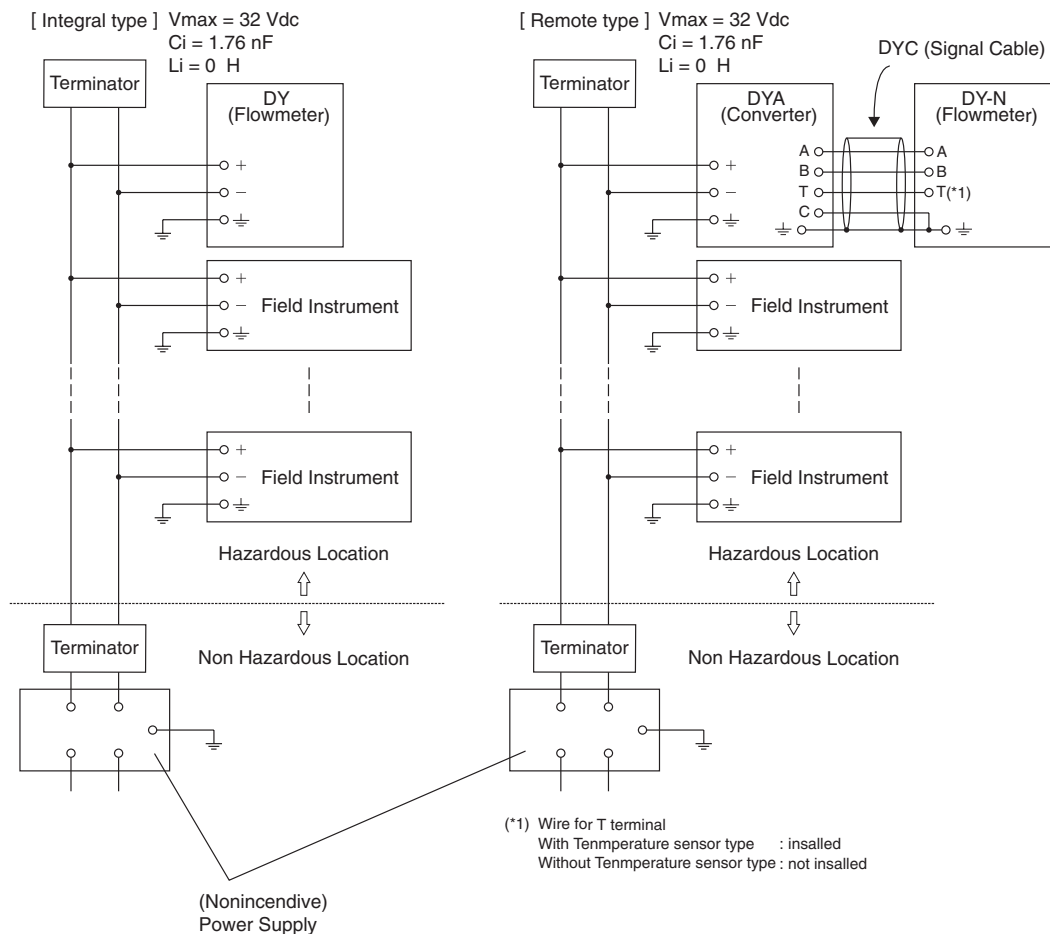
[ Integral type ] Vmax = 32 Vdc
Ci = 1.76 nF
Li = 0 H

Terminator

DY
(Flowmeter)

+
−
⏚

+
− Field Instrument
⏚

+
− Field Instrument
⏚

Hazardous Location

Non Hazardous Location

Terminator

[ Remote type ] Vmax = 32 Vdc
Ci = 1.76 nF
Li = 0 H

DYC (Signal Cable)

Terminator

DYA
(Converter)

DY-N
(Flowmeter)

+
−
⏚

A
B
T
C
⏚

A
B
T(*1)
⏚

+
− Field Instrument
⏚

+
− Field Instrument
⏚

Hazardous Location

Non Hazardous Location

Terminator

(*1) Wire for T terminal
With Tenmperature sensor type : insalled
Without Tenmperature sensor type : not insalled

(Nonincendive)
Power Supply